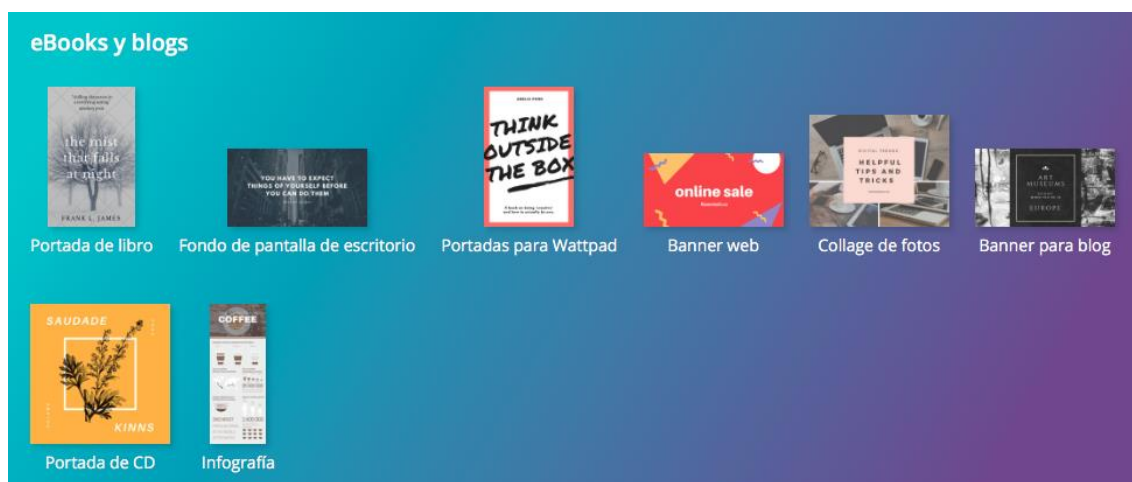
eBooks y blogs

the mist that falls at night

FRANK L. JAMES

Portada de libro

YOU HAVE TO EXPECT THINGS OF YOURSELF BEFORE YOU CAN DO THEM

Fondo de pantalla de escritorio

THINK OUTSIDE THE BOX

Portadas para Wattpad

online sale

Banner web

HELPFUL TIPS AND TRICKS

Collage de fotos

ART MUSEUMS EUROPE

Banner para blog

SAUDADE

KINNS

Portada de CD

COFFEE

Infografía